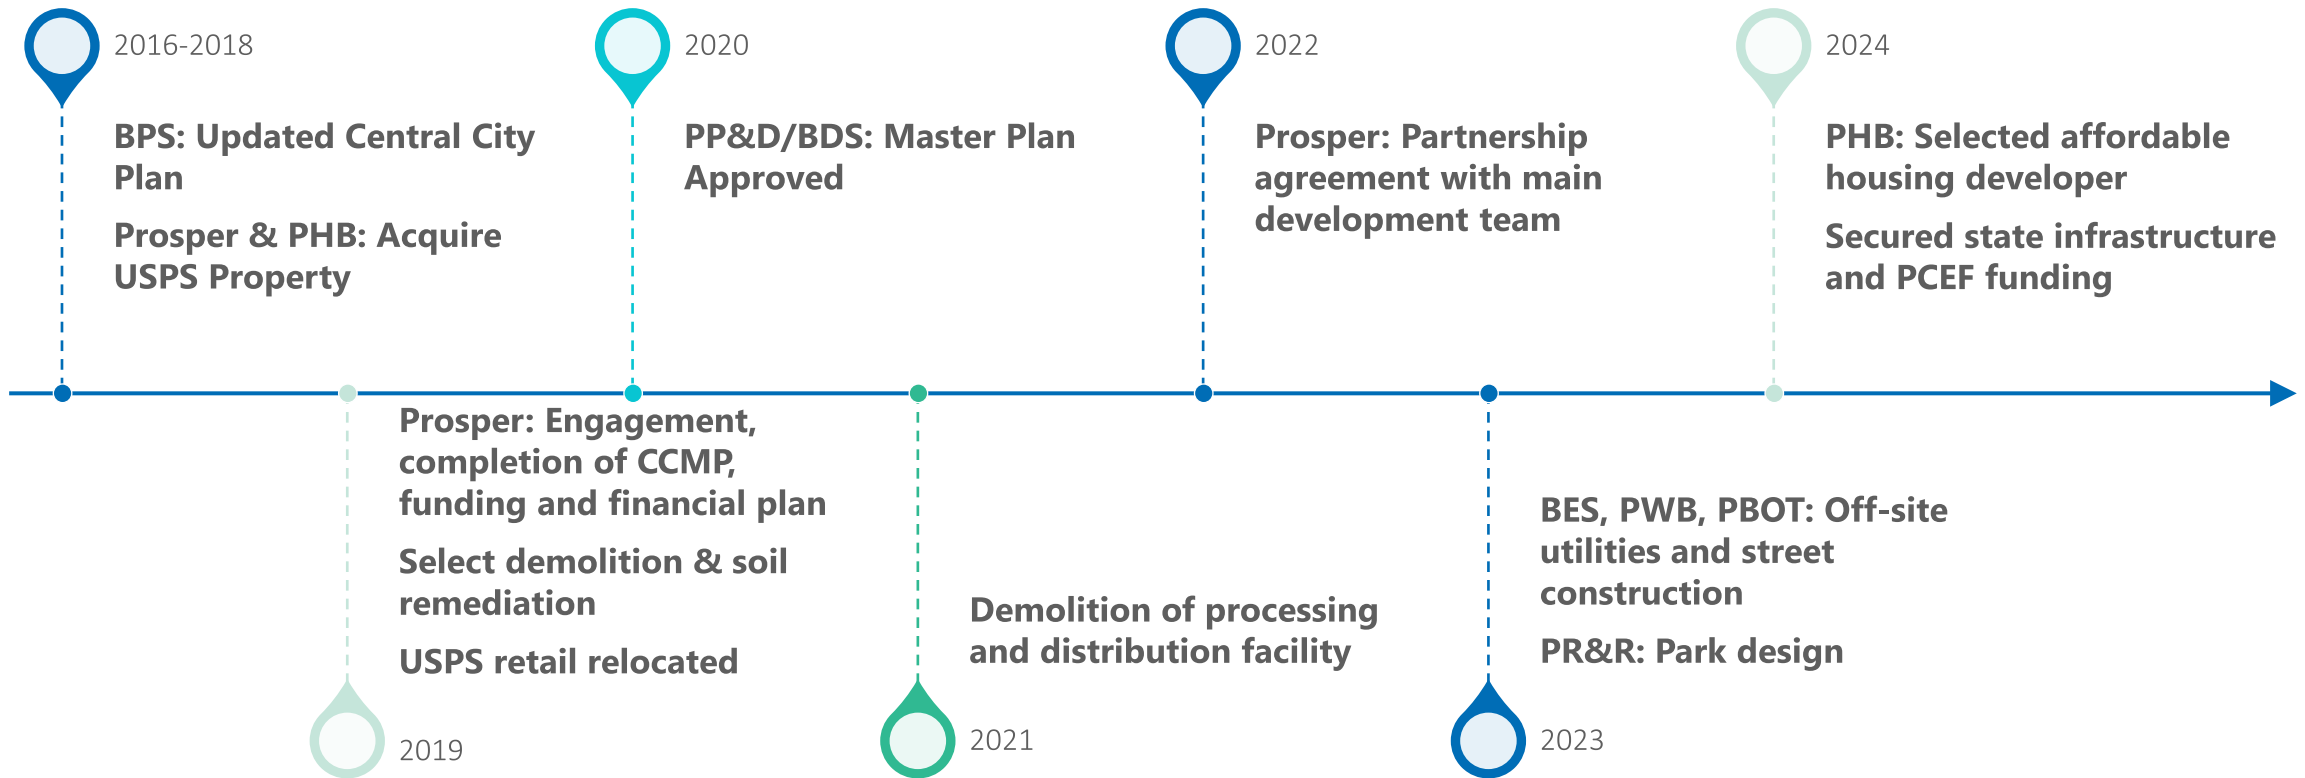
2016-2018

BPS: Updated Central City Plan

Prosper & PHB: Acquire USPS Property

2020

PP&D/BDS: Master Plan Approved

2022

Prosper: Partnership agreement with main development team

2024

PHB: Selected affordable housing developer

Secured state infrastructure and PCEF funding

Prosper: Engagement, completion of CCMP, funding and financial plan

Select demolition & soil remediation

USPS retail relocated

2019

Demolition of processing and distribution facility

2021

BES, PWB, PBOT: Off-site utilities and street construction

PR&R: Park design

2023